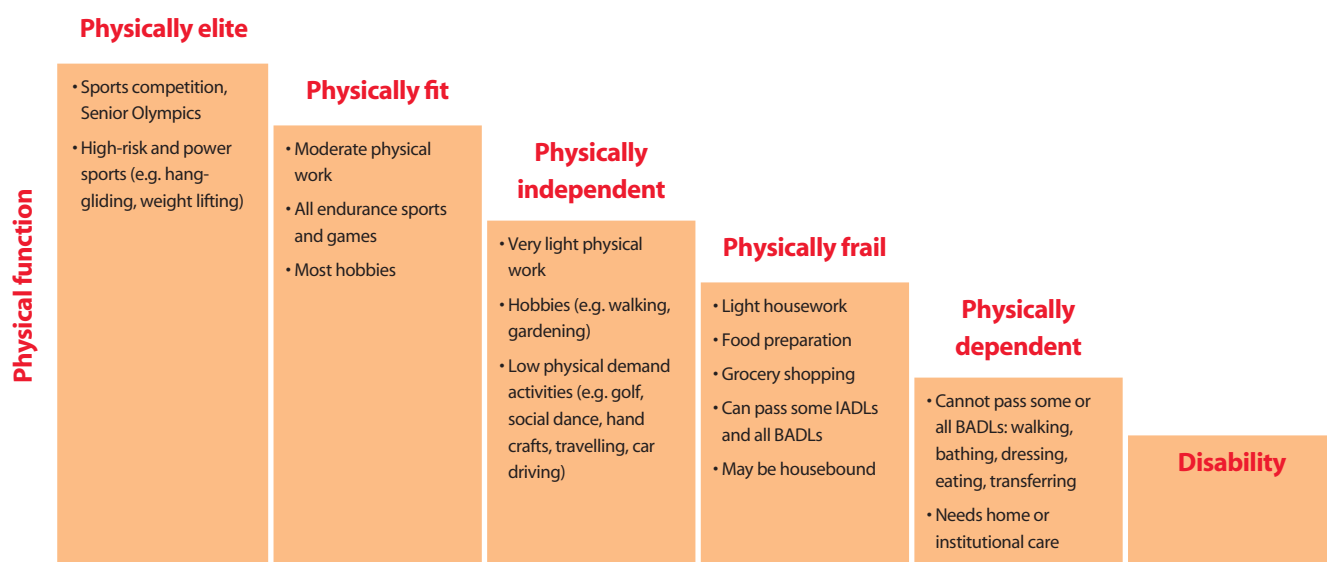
Physical function

Physically elite

• Sports competition, Senior Olympics
• High-risk and power sports (e.g. hang-gliding, weight lifting)

Physically fit

• Moderate physical work
• All endurance sports and games
• Most hobbies

Physically independent

• Very light physical work
• Hobbies (e.g. walking, gardening)
• Low physical demand activities (e.g. golf, social dance, hand crafts, travelling, car driving)

Physically frail

• Light housework
• Food preparation
• Grocery shopping
• Can pass some IADLs and all BADLs
• May be housebound

Physically dependent

• Cannot pass some or all BADLs: walking, bathing, dressing, eating, transferring
• Needs home or institutional care

Disability